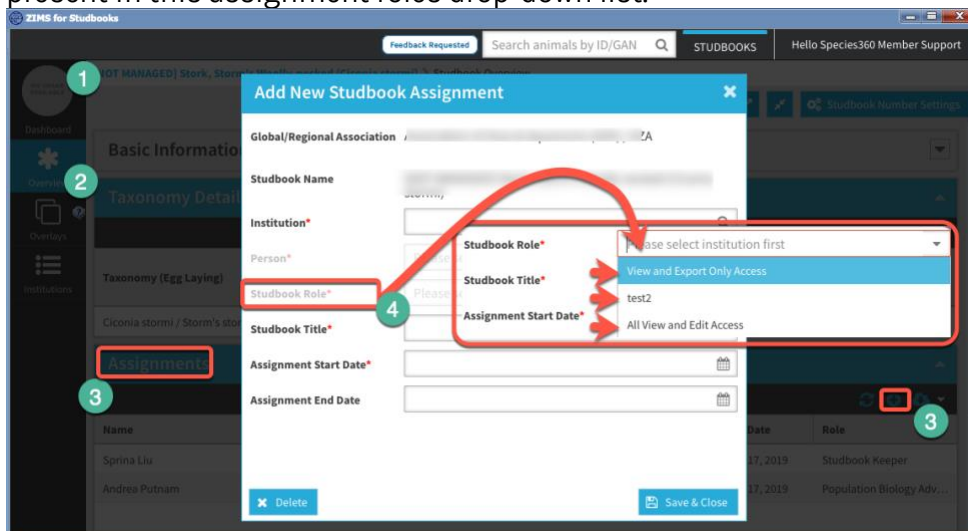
present in the assignment roles drop-down list.

ZIMS for Studbooks

Feedback Requested

Search animals by ID/GAN

STUDBOOKS

Hello Species360 Member Support

1

[NOT MANAGED] Stork, Storm's Woolly-necked (Ciconia stormi) > Studbook Overview

Studbook Number Settings

Dashboard

Basic Information

Overview

2

Taxonomy Details

Overlays

Institutions

Taxonomy (Egg Laying)

Ciconia stormi / Storm's sto

Assignments

3

Name

Sprina Liu

Andrea Putnam

Date

Role

17, 2019

Studbook Keeper

17, 2019

Population Biology Adv...

3

Add New Studbook Assignment

Global/Regional Association

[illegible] ZA

Studbook Name

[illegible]

Institution*

Person*

Please

Studbook Role*

Please

Studbook Title*

Assignment Start Date*

Assignment End Date

4

Studbook Role*

Please select institution first

Studbook Title*

Assignment Start Date*

View and Export Only Access

test2

All View and Edit Access

Delete

Save & Close